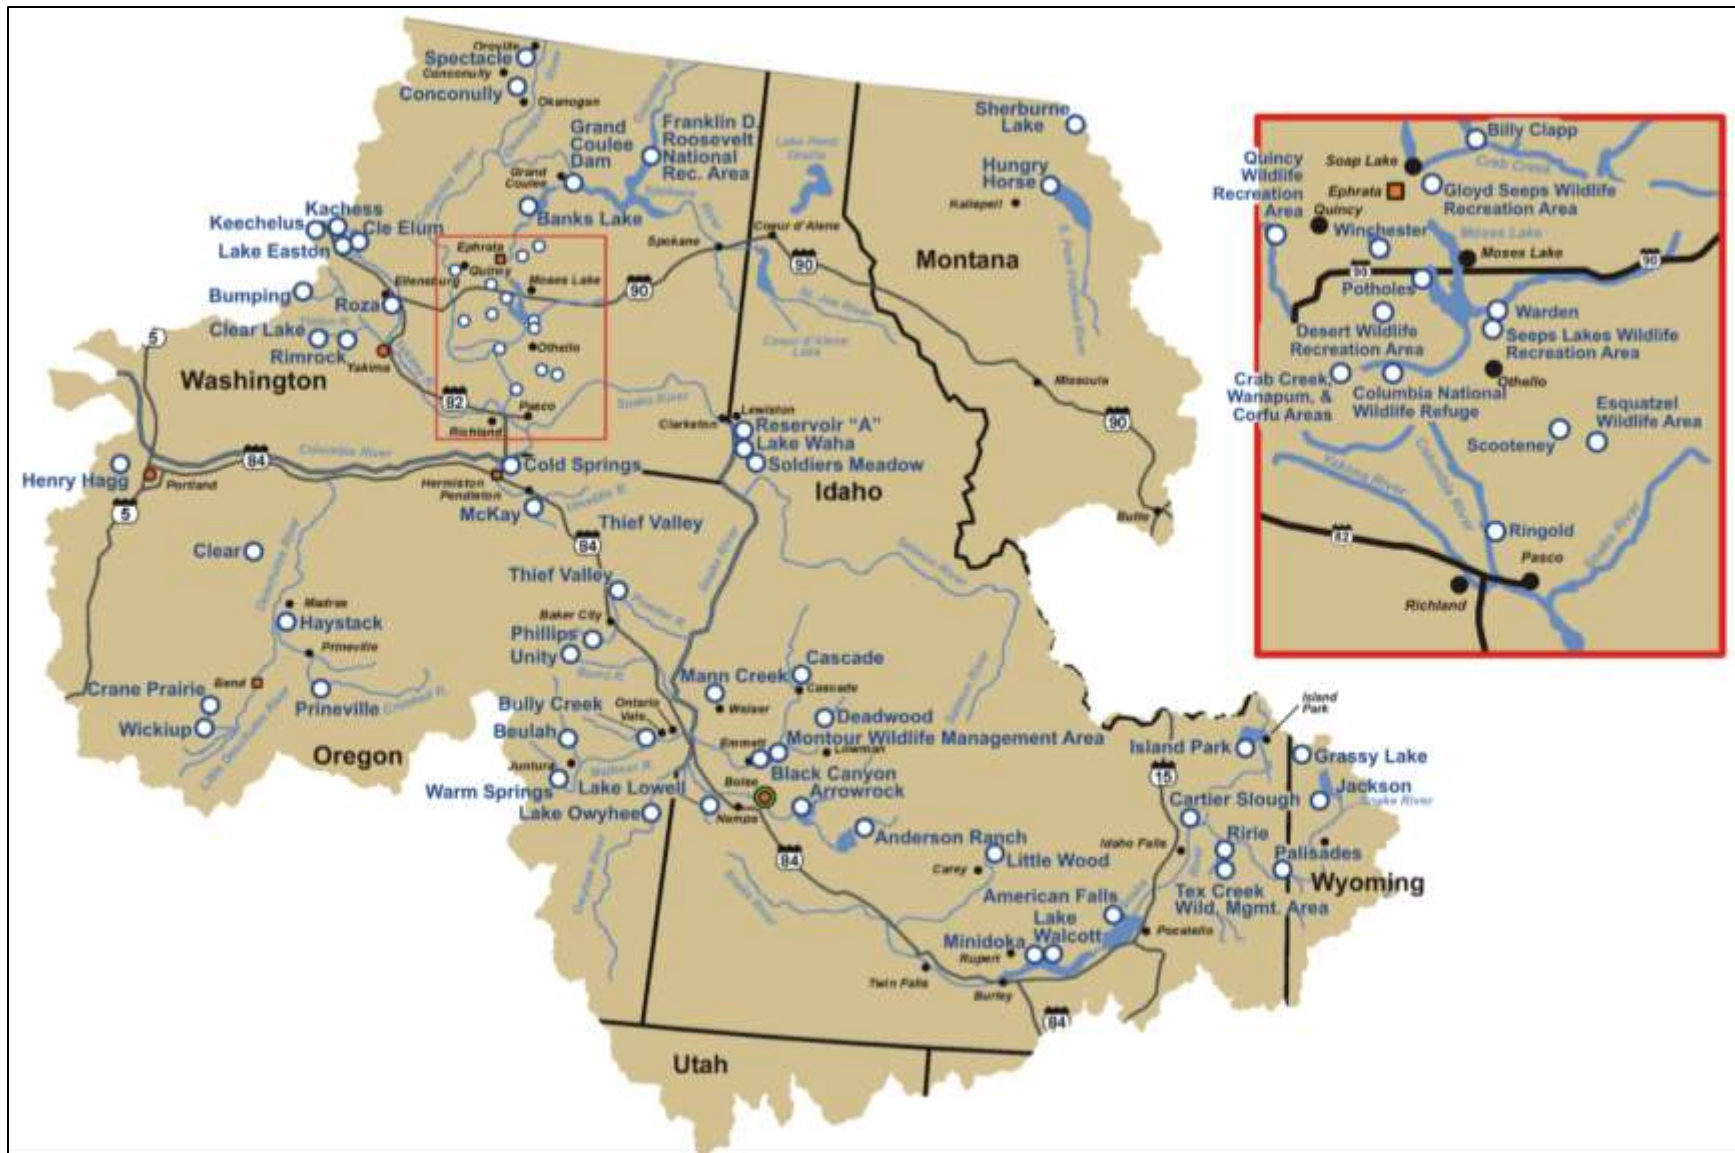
Oroville
Spectacle
Conconully
Conconully
Okanogan
Grand Coulee Dam
Franklin D. Roosevelt National Rec. Area
Lake Pend Oreille
Sherburne Lake
Hungry Horse
Kalispell
Grand Coulee
Banks Lake
Keechelus
Kachess
Cle Elum
Lake Easton
Ephrata
Quincy
Moses Lake
Spokane
Coeur d'Alene
90
Montana
Bumping
Roza
Ellensburg
90
Clear Lake
Rimrock
Yakima
Othello
Washington
82
Pasco
Richland
Clarkston
Lewiston
Reservoir "A"
Lake Waha
Soldiers Meadow
Missoula
90
Henry Hagg
84
Portland
Columbia River
Cold Springs
Hermiston
Pendleton
McKay
Thief Valley
Idaho
Butte
5
5
Clear
84
Thief Valley
Madras
Haystack
Prineville
Baker City
Phillips
Unity
Mann Creek
Cascade
Cascade
Crane Prairie
Bend
Prineville
Wickiup
Oregon
Bully Creek
Ontario
Vale
Beulah
Weiser
Deadwood
Emmett
Montour Wildlife Management Area
Lowman
Island Park
Island Park
Grassy Lake
Jackson
Snake River
Juntura
Warm Springs
Lake Lowell
Boise
Black Canyon
Arrowrock
Lake Owyhee
Nampa
Anderson Ranch
Cartier Slough
Ririe
Palisades
Idaho Falls
Little Wood
Carey
84
Wyoming
American Falls
Tex Creek Wild. Mgmt. Area
Lake Walcott
Pocatello
Minidoka
Rupert
Twin Falls
Burley
84
Utah
15
Billy Clapp
Quincy Wildlife Recreation Area
Soap Lake
Crab Creek
Ephrata
Gloyd Seeps Wildlife Recreation Area
Quincy
Winchester
Moses Lake
Moses Lake
90
90
Potholes
Warden
Desert Wildlife Recreation Area
Seeps Lakes Wildlife Recreation Area
Othello
Crab Creek, Wanapum, & Corfu Areas
Columbia National Wildlife Refuge
Esquatzel Wildlife Area
Scooteney
Yakima River
Columbia River
Ringold
82
Pasco
Richland
Snake River